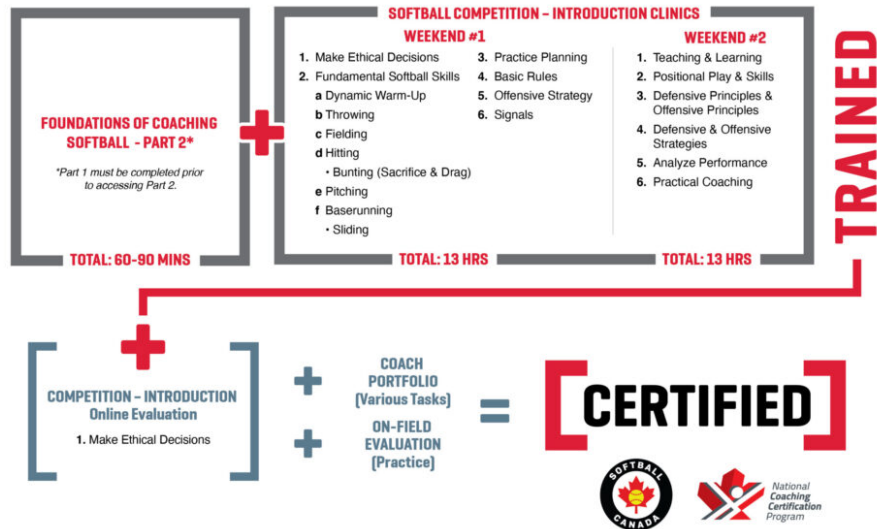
FOUNDATIONS OF COACHING SOFTBALL - PART 2*

*Part 1 must be completed prior to accessing Part 2.

TOTAL: 60-90 MINS

SOFTBALL COMPETITION – INTRODUCTION CLINICS

WEEKEND #1

1. Make Ethical Decisions
2. Fundamental Softball Skills
a Dynamic Warm-Up
b Throwing
c Fielding
d Hitting
• Bunting (Sacrifice & Drag)
e Pitching
f Baserunning
• Sliding

3. Practice Planning
4. Basic Rules
5. Offensive Strategy
6. Signals

TOTAL: 13 HRS

WEEKEND #2

1. Teaching & Learning
2. Positional Play & Skills
3. Defensive Principles & Offensive Principles
4. Defensive & Offensive Strategies
5. Analyze Performance
6. Practical Coaching

TOTAL: 13 HRS

TRAINED

COMPETITION – INTRODUCTION Online Evaluation

1. Make Ethical Decisions

COACH PORTFOLIO (Various Tasks)

ON-FIELD EVALUATION (Practice)

CERTIFIED

SOFTBALL CANADA

National Coaching Certification Program